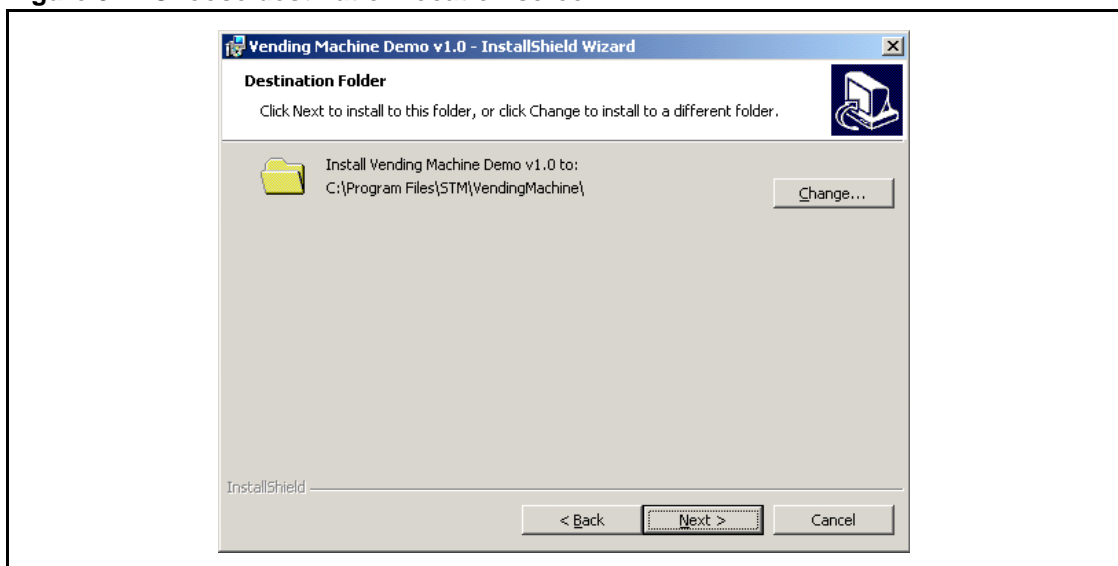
Vending Machine Demo v1.0 - InstallShield Wizard

Destination Folder

Click Next to install to this folder, or click Change to install to a different folder.

Install Vending Machine Demo v1.0 to:
C:\Program Files\STM\VendingMachine\

Change...

InstallShield

< Back

Next >

Cancel